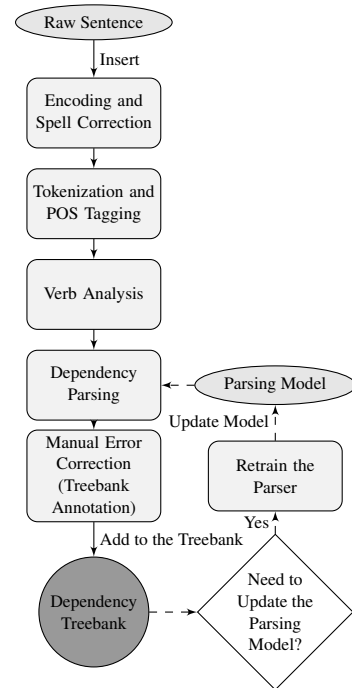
Raw Sentence

Insert

Encoding and Spell Correction

Tokenization and POS Tagging

Verb Analysis

Dependency Parsing

Parsing Model

Update Model

Retrain the Parser

Manual Error Correction (Treebank Annotation)

Yes

Add to the Treebank

Dependency Treebank

Need to Update the Parsing Model?